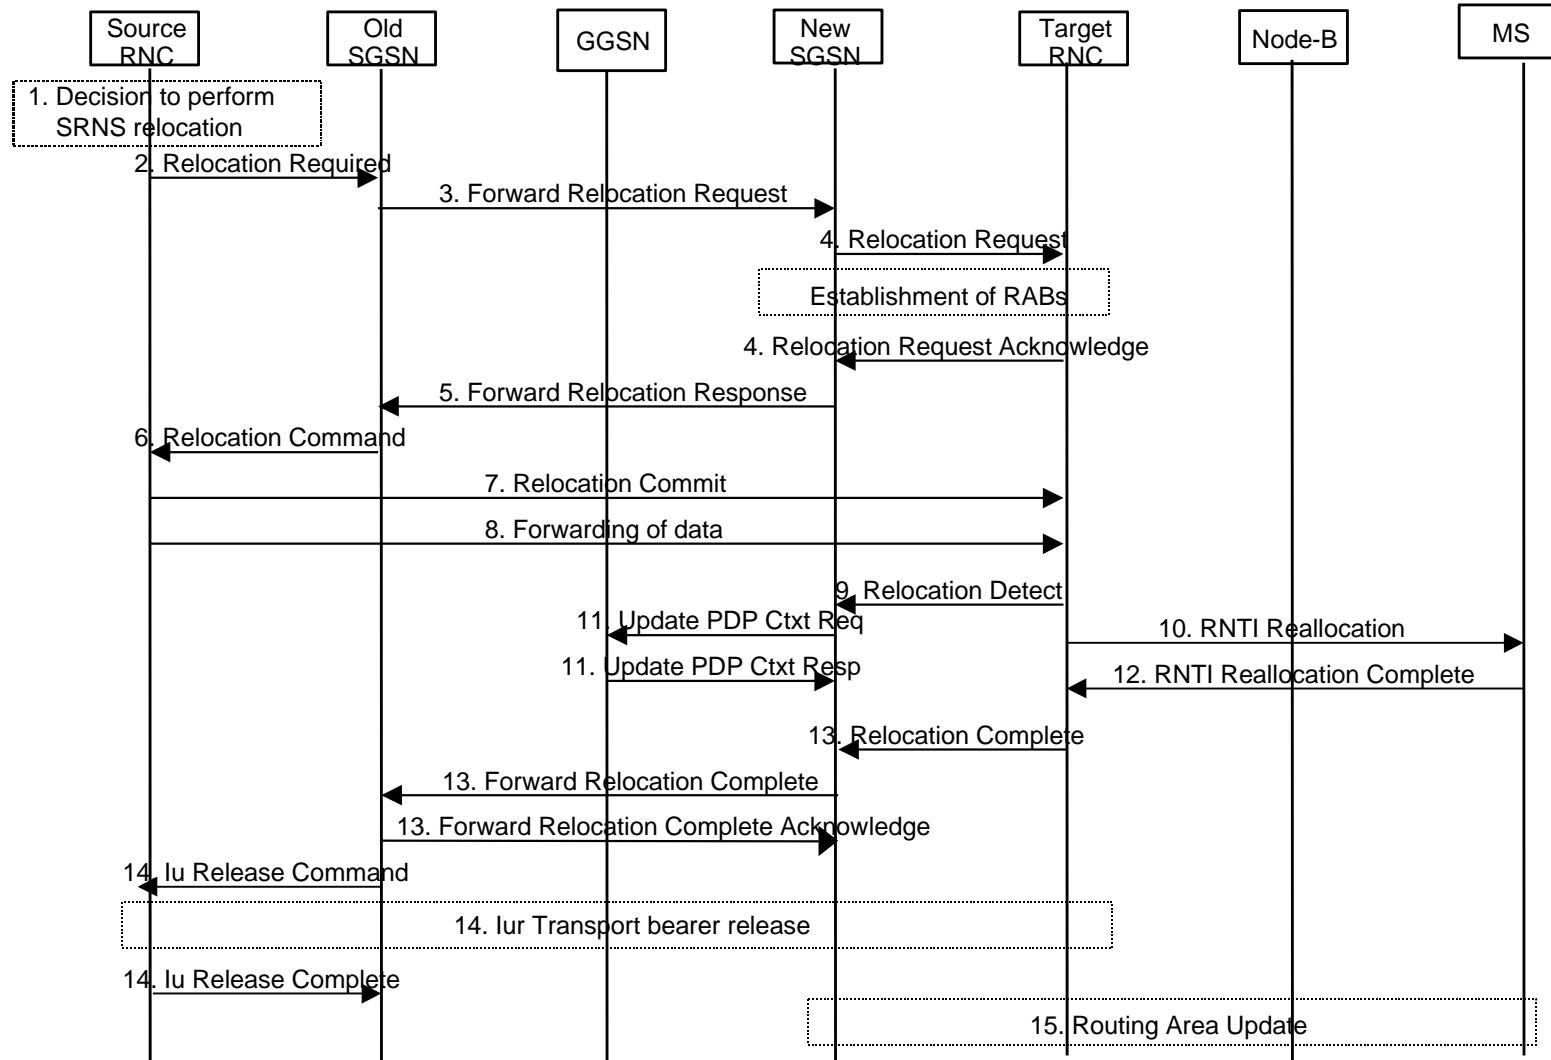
Source RNC

Old SGSN

GGSN

New SGSN

Target RNC

Node-B

MS

1. Decision to perform SRNS relocation

2. Relocation Required

3. Forward Relocation Request

4. Relocation Request

Establishment of RABs

4. Relocation Request Acknowledge

5. Forward Relocation Response

6. Relocation Command

7. Relocation Commit

8. Forwarding of data

9. Relocation Detect

11. Update PDP Ctxt Req

10. RNTI Reallocation

11. Update PDP Ctxt Resp

12. RNTI Reallocation Complete

13. Relocation Complete

13. Forward Relocation Complete

13. Forward Relocation Complete Acknowledge

14. Iu Release Command

14. Iur Transport bearer release

14. Iu Release Complete

15. Routing Area Update